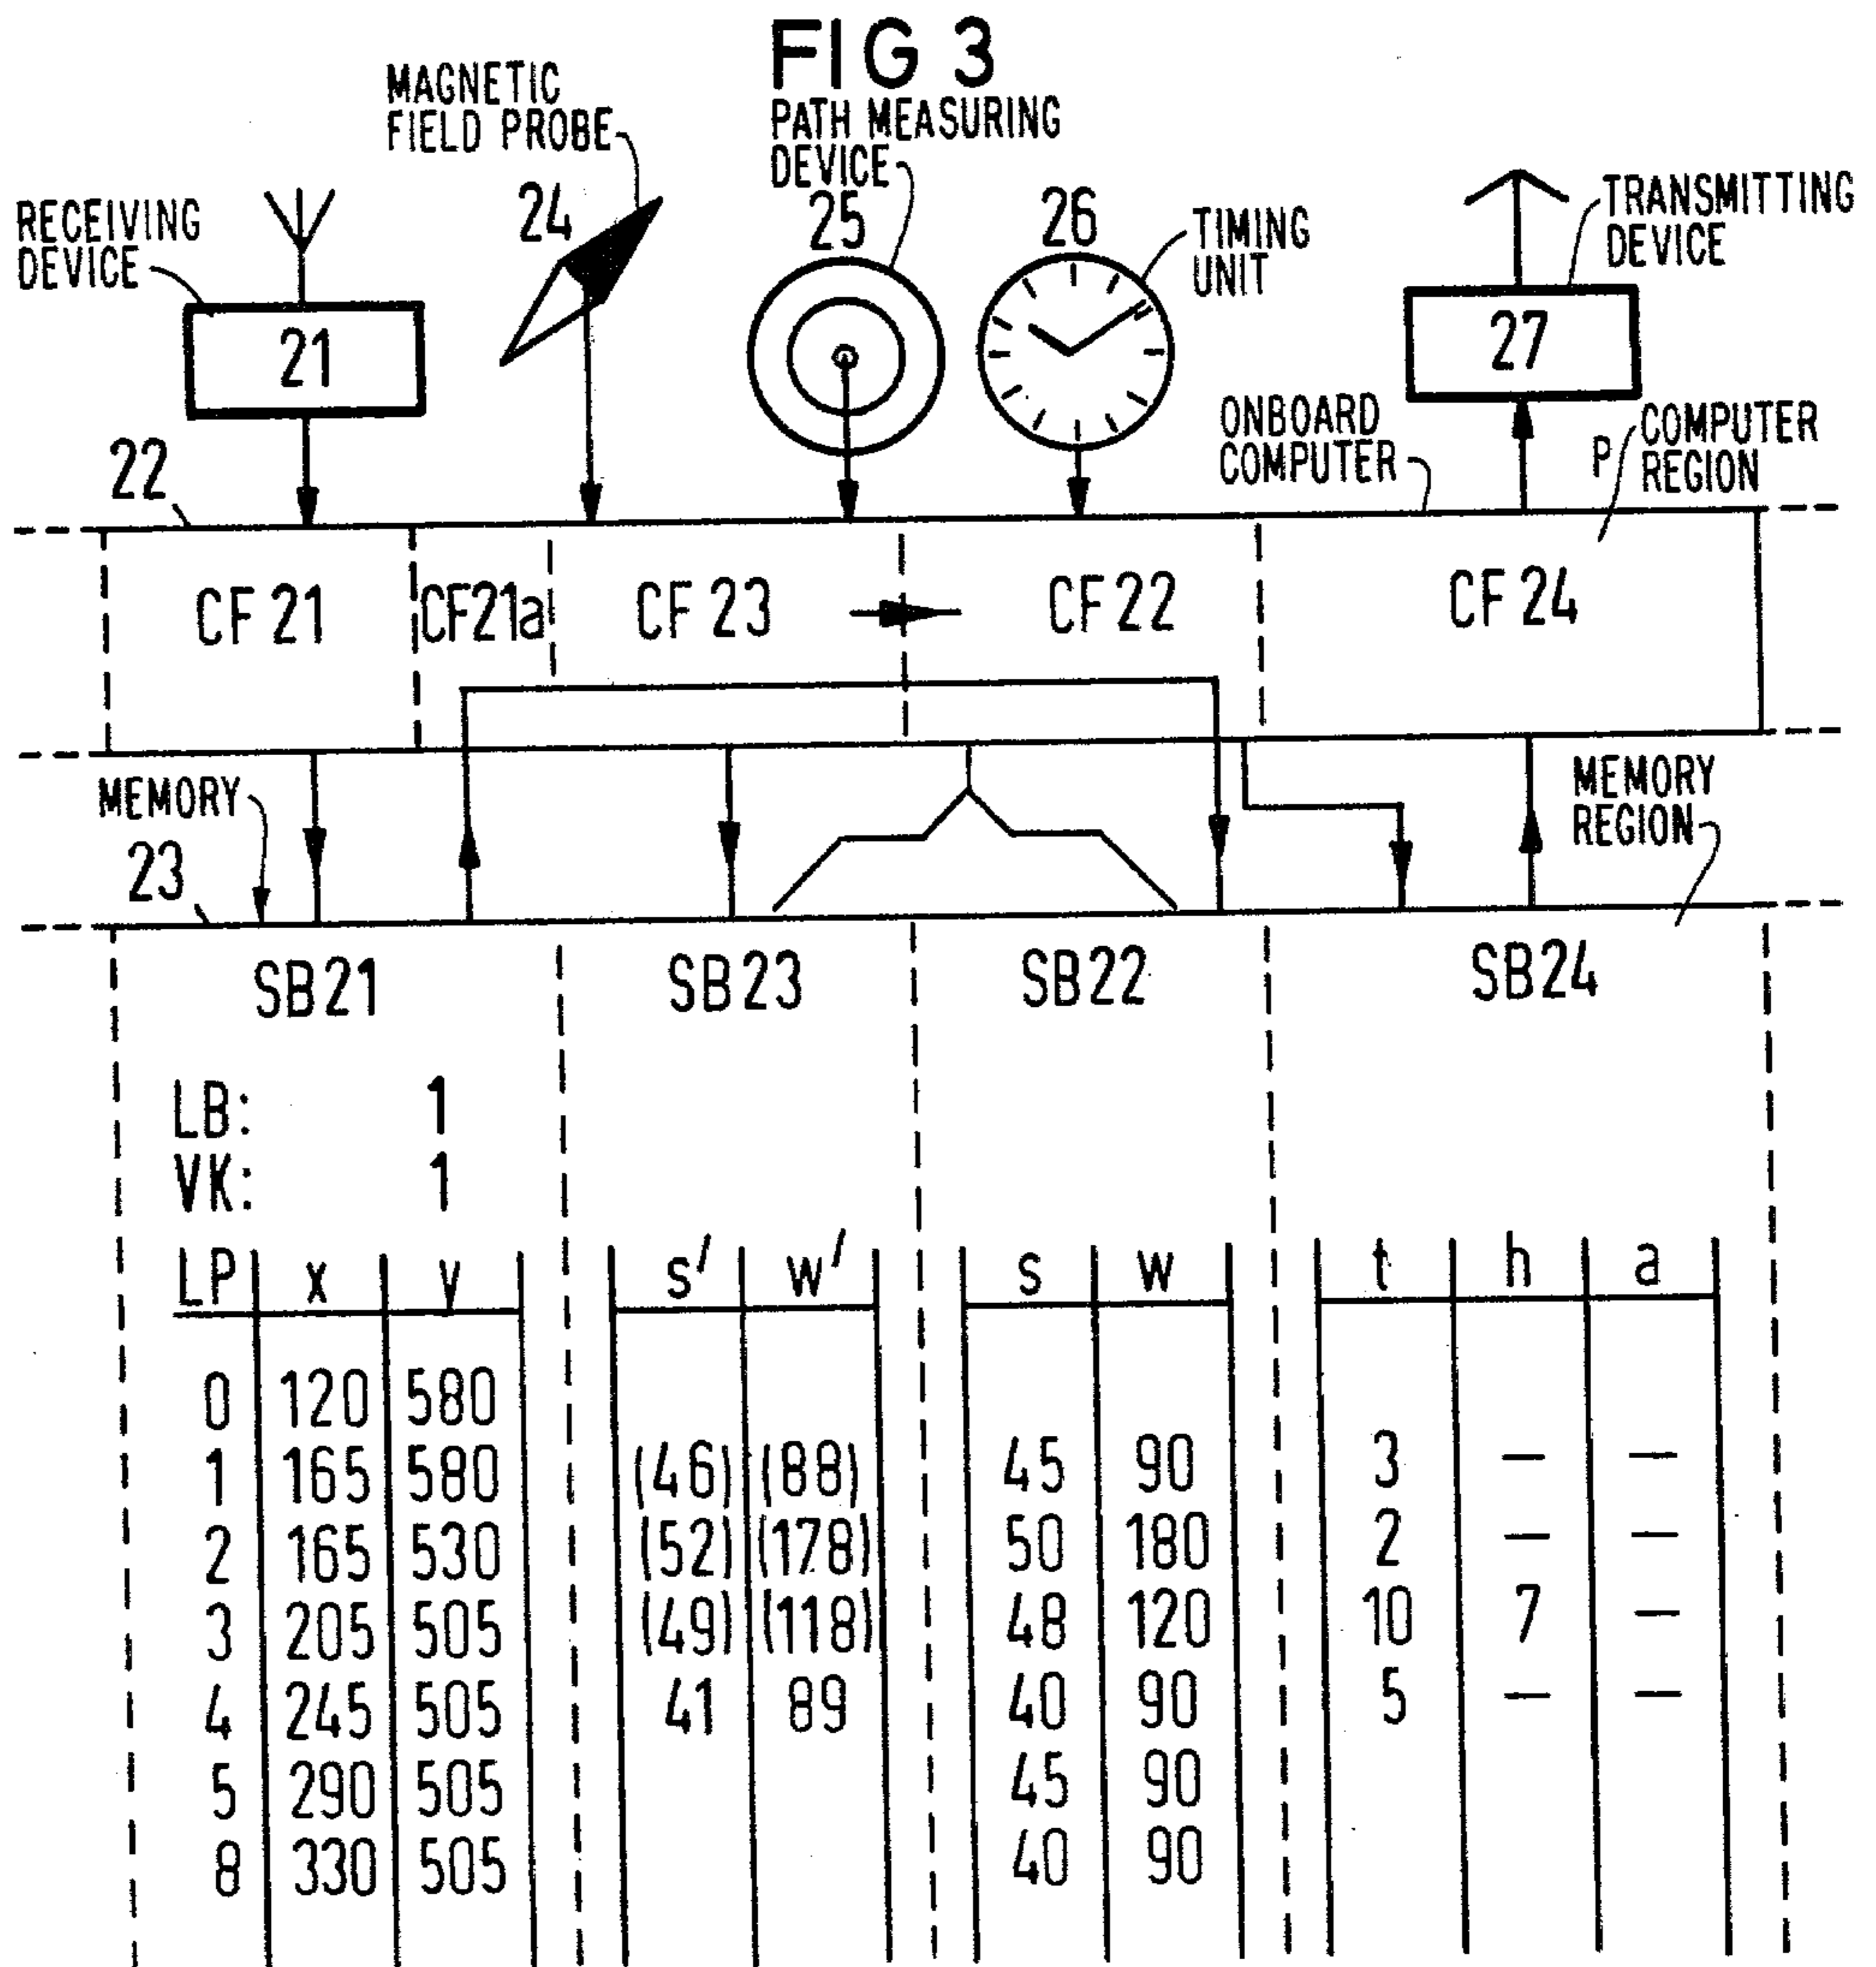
FIG 3

MAGNETIC FIELD PROBE

PATH MEASURING DEVICE

RECEIVING DEVICE

24

25

26

TIMING UNIT

TRANSMITTING DEVICE

21

27

ONBOARD COMPUTER

P

COMPUTER REGION

22

CF 21

CF21a

CF 23

CF 22

CF 24

MEMORY

23

MEMORY REGION

SB21

SB23

SB22

SB24

LB: 1
VK: 1

| LP | x | y |
|---|---|---|
| 0 | 120 | 580 |
| 1 | 165 | 580 |
| 2 | 165 | 530 |
| 3 | 205 | 505 |
| 4 | 245 | 505 |
| 5 | 290 | 505 |
| 8 | 330 | 505 |

| s' | w' |
|---|---|
| (46) | (88) |
| (52) | (178) |
| (49) | (118) |
| 41 | 89 |

| s | w |
|---|---|
| 45 | 90 |
| 50 | 180 |
| 48 | 120 |
| 40 | 90 |
| 45 | 90 |
| 40 | 90 |

| t | h | a |
|---|---|---|
| 3 | — | — |
| 2 | — | — |
| 10 | 7 | — |
| 5 | — | — |